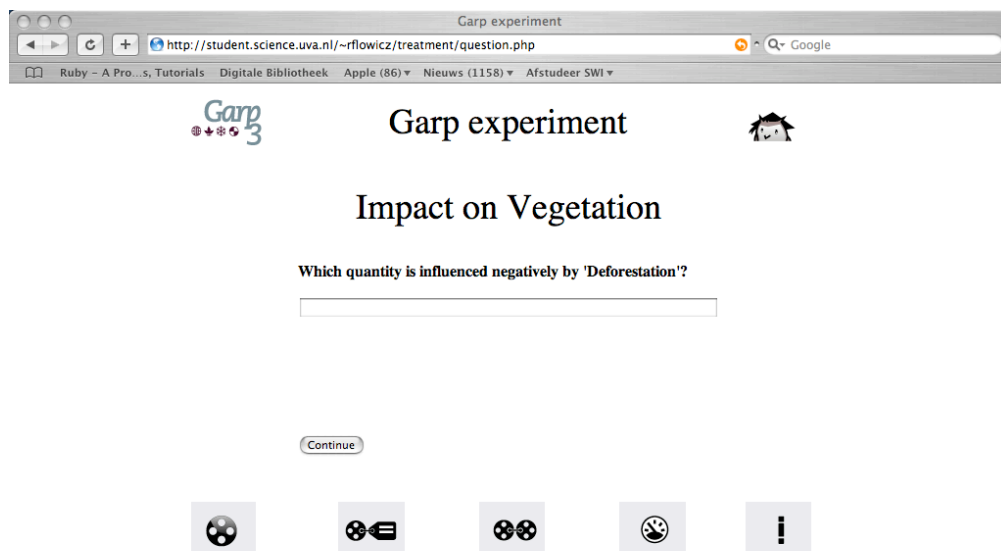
Garp experiment

http://student.science.uva.nl/~rflowicz/treatment/question.php

Q▾ Google

Ruby – A Pro…s, Tutorials Digitale Bibliotheek Apple (86) ▾ Nieuws (1158) ▾ Afstudeer SWI ▾

Garp 3

Garp experiment

Impact on Vegetation

Which quantity is influenced negatively by 'Deforestation'?

Continue

!